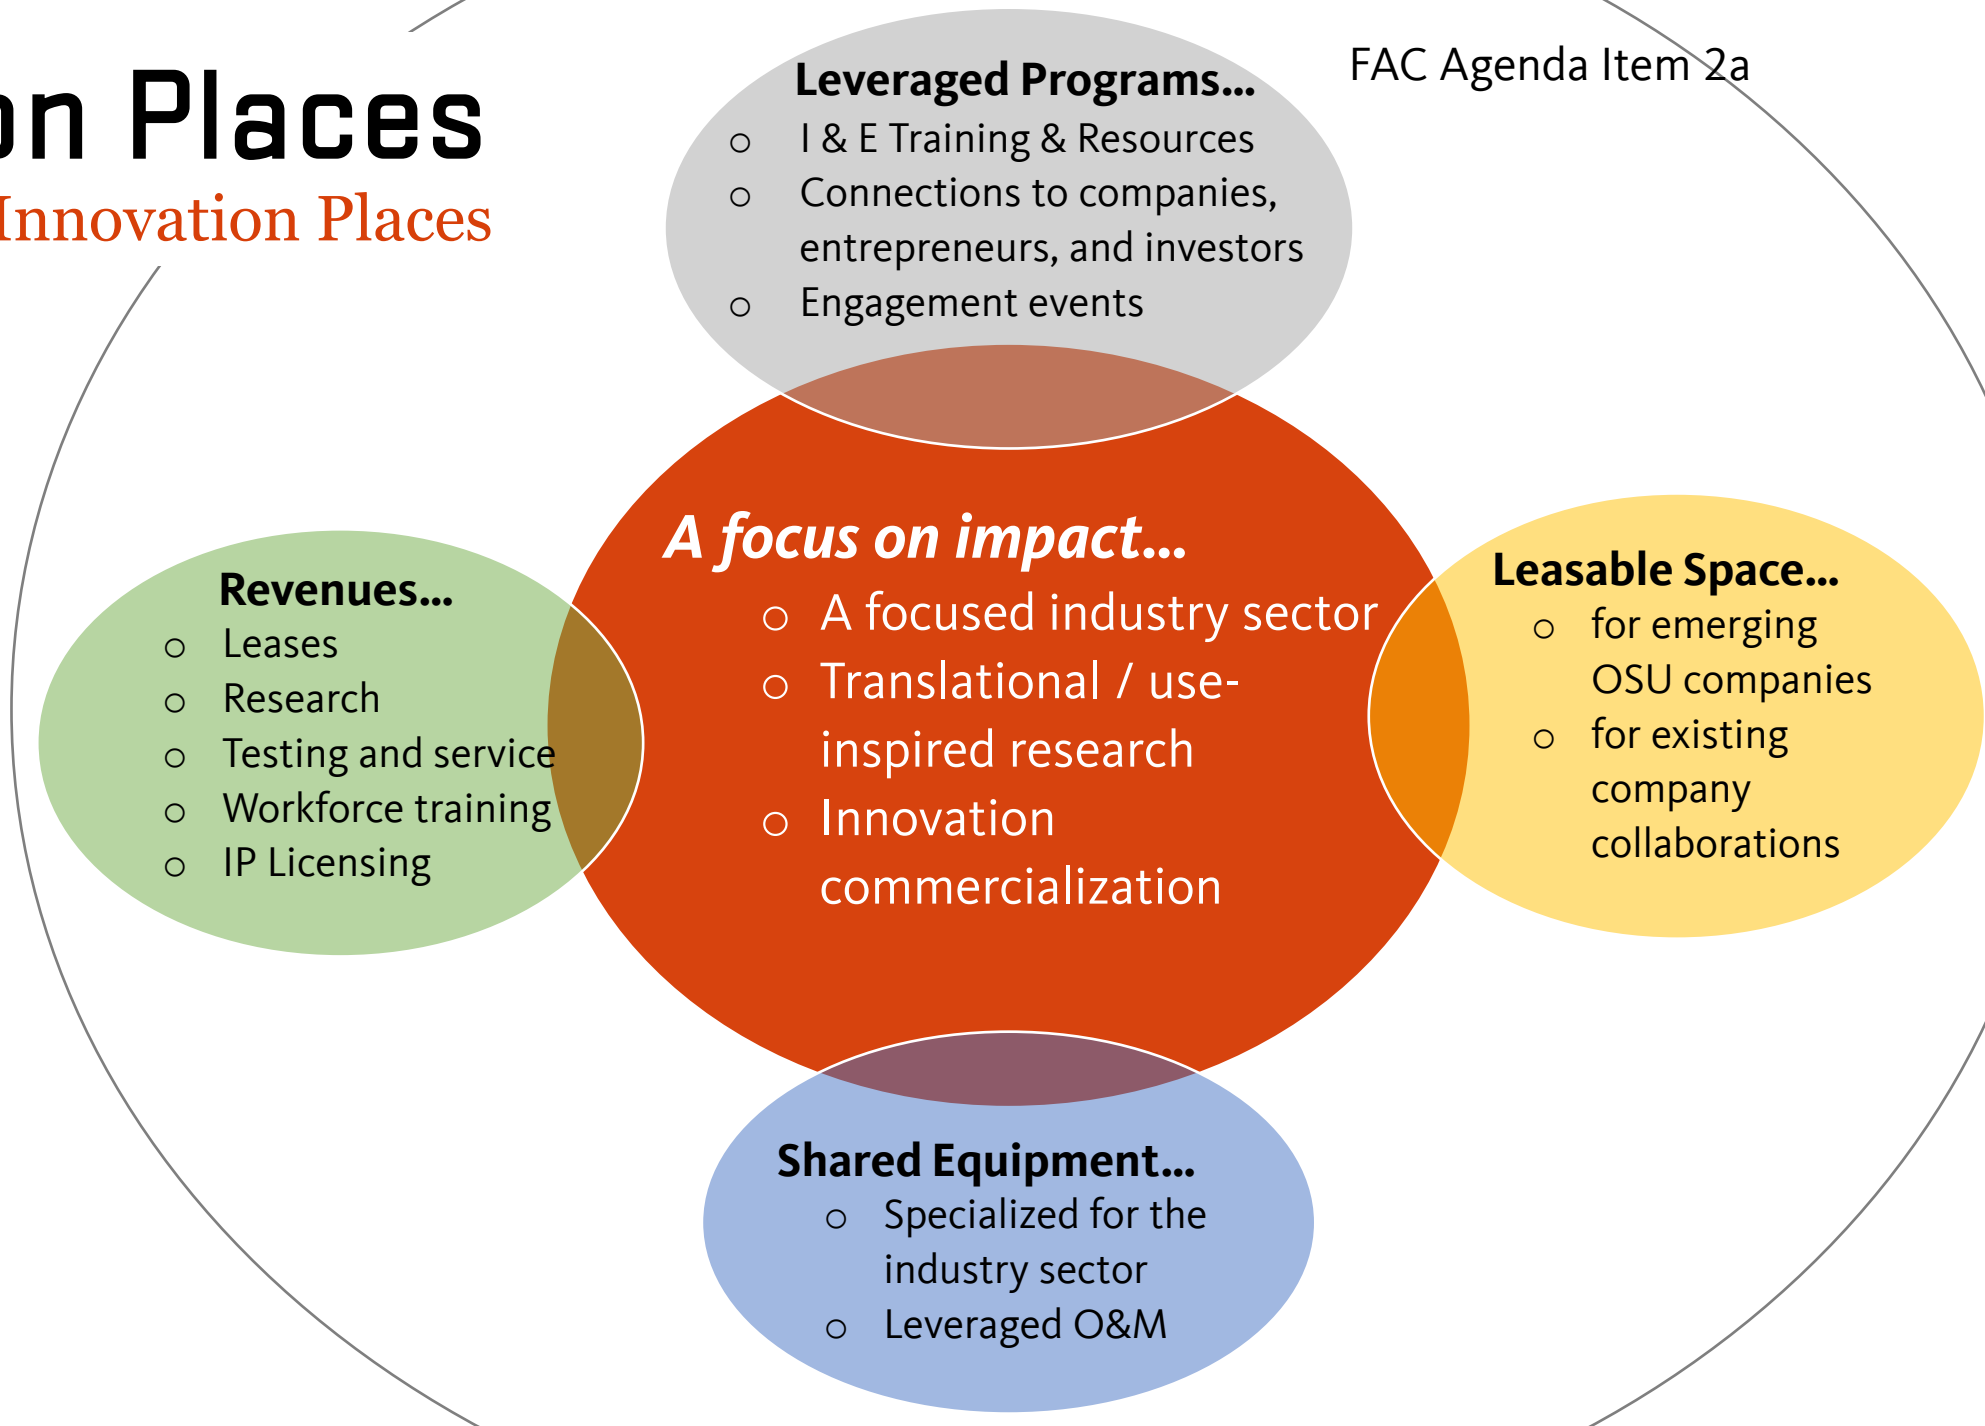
on Places

Innovation Places

FAC Agenda Item 2a

Leveraged Programs…
- I & E Training & Resources
- Connections to companies, entrepreneurs, and investors
- Engagement events

A focus on impact…
- A focused industry sector
- Translational / use-inspired research
- Innovation commercialization

Revenues…
- Leases
- Research
- Testing and service
- Workforce training
- IP Licensing

Leasable Space…
- for emerging OSU companies
- for existing company collaborations

Shared Equipment…
- Specialized for the industry sector
- Leveraged O&M